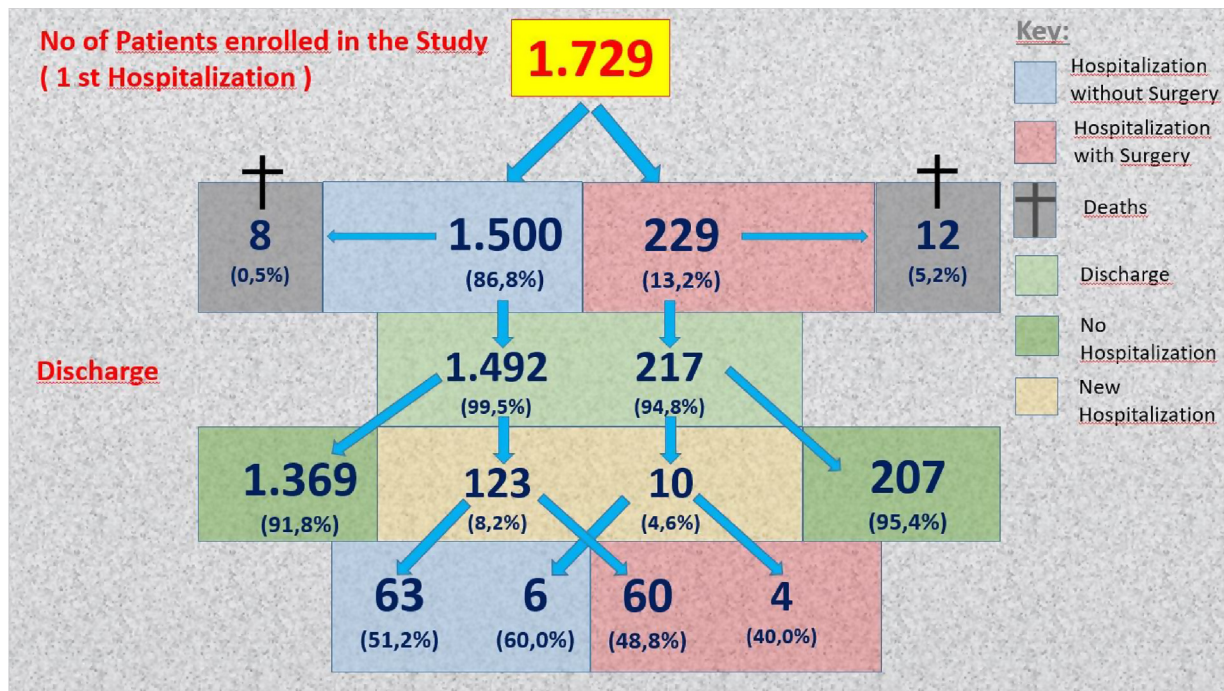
No of Patients enrolled in the Study
( 1 st Hospitalization )

1.729

Key:
Hospitalization without Surgery
Hospitalization with Surgery
Deaths
Discharge
No Hospitalization
New Hospitalization

8
(0,5%)

1.500
(86,8%)

229
(13,2%)

12
(5,2%)

Discharge

1.492
(99,5%)

217
(94,8%)

1.369
(91,8%)

123
(8,2%)

10
(4,6%)

207
(95,4%)

63
(51,2%)

6
(60,0%)

60
(48,8%)

4
(40,0%)